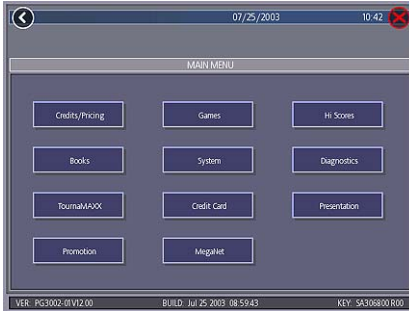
07/25/2003

10:42

MAIN MENU

Credits/Pricing

Games

Hi Scores

Books

System

Diagnostics

TournaMAXX

Credit Card

Presentation

Promotion

MegaNet

VER: PG3002-01V12.00

BUILD: Jul 25 2003 08:59:43

KEY: SA306800 R00